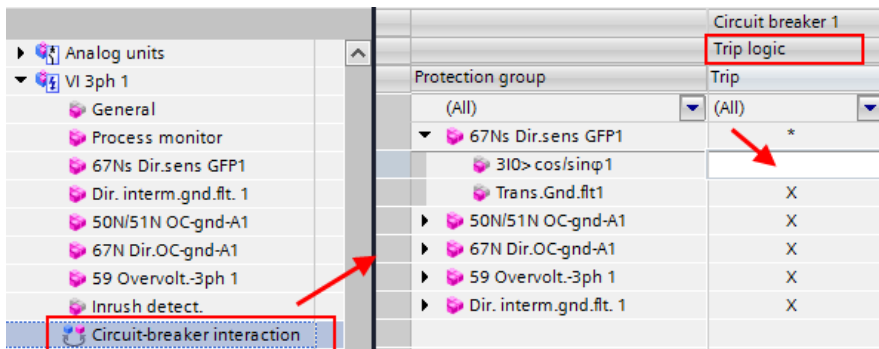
Analog units
VI 3ph 1
General
Process monitor
67Ns Dir.sens GFP1
Dir. interm.gnd.flt. 1
50N/51N OC-gnd-A1
67N Dir.OC-gnd-A1
59 Overvolt.-3ph 1
Inrush detect.
Circuit-breaker interaction

| Protection group | Circuit breaker 1 Trip logic Trip |
|---|---|
| (All) | (All) |
| 67Ns Dir.sens GFP1 | * |
| 3I0> cos/sinφ1 | |
| Trans.Gnd.flt1 | X |
| 50N/51N OC-gnd-A1 | X |
| 67N Dir.OC-gnd-A1 | X |
| 59 Overvolt.-3ph 1 | X |
| Dir. interm.gnd.flt. 1 | X |